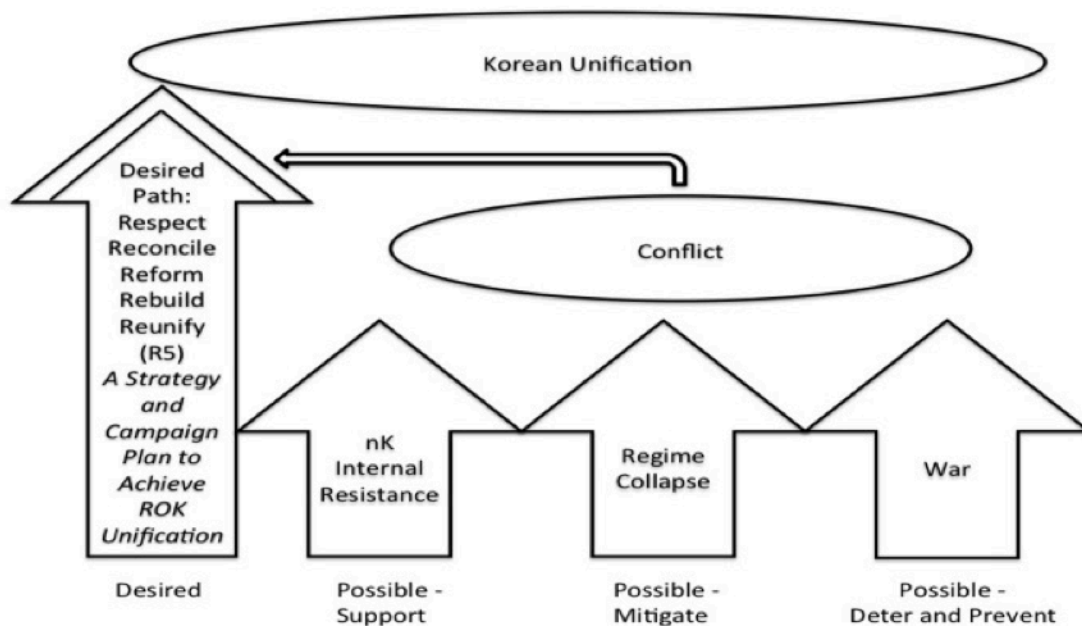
Korean Unification

Desired Path: Respect Reconcile Reform Rebuild Reunify (R5) *A Strategy and Campaign Plan to Achieve ROK Unification*

Conflict

nK Internal Resistance

Regime Collapse

War

Desired

Possible - Support

Possible - Mitigate

Possible - Deter and Prevent